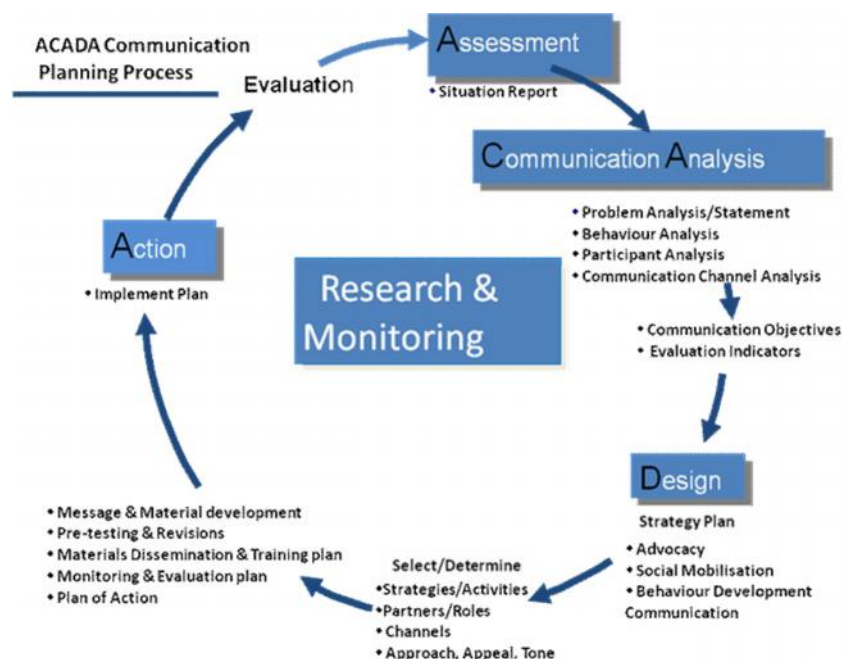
ACADA Communication Planning Process

Evaluation

Assessment
• Situation Report

Communication Analysis
• Problem Analysis/Statement
• Behaviour Analysis
• Participant Analysis
• Communication Channel Analysis

• Communication Objectives
• Evaluation Indicators

Design
Strategy Plan
• Advocacy
• Social Mobilisation
• Behaviour Development Communication

Select/Determine
•Strategies/Activities
•Partners/Roles
• Channels
• Approach, Appeal, Tone

• Message & Material development
• Pre-testing & Revisions
• Materials Dissemination & Training plan
• Monitoring & Evaluation plan
• Plan of Action

Action
• Implement Plan

Research & Monitoring